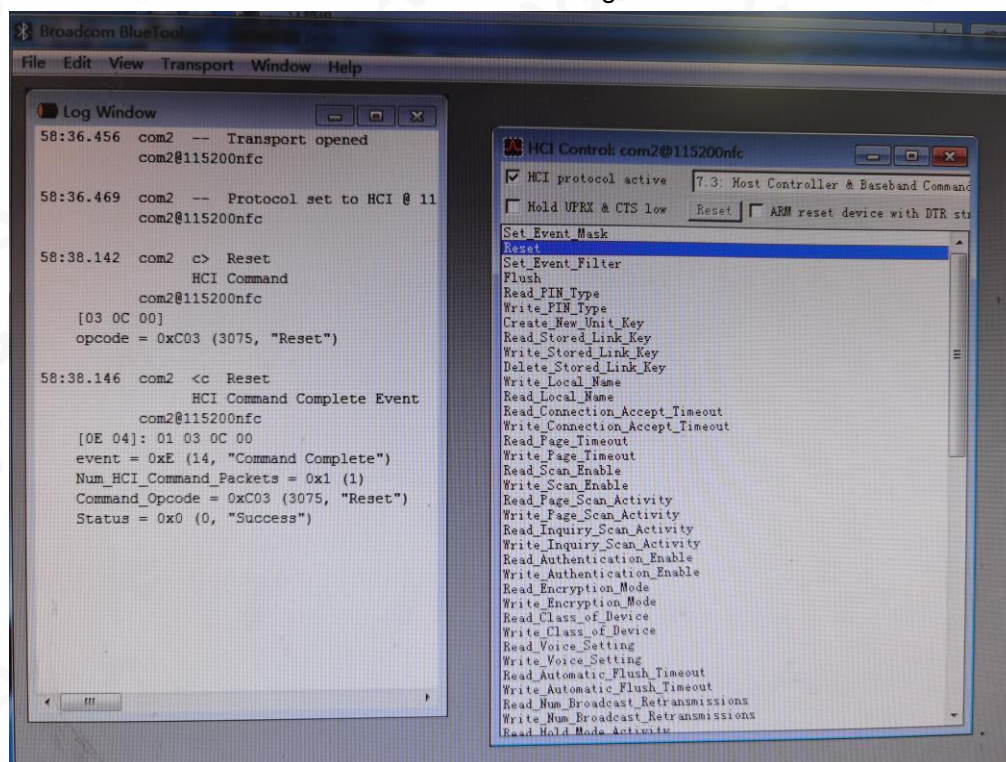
Broadcom BlueTool

File Edit View Transport Window Help

Log Window

58:36.456 com2 -- Transport opened
com2@115200nfc

58:36.469 com2 -- Protocol set to HCI @ 11
com2@115200nfc

58:38.142 com2 c> Reset
HCI Command
com2@115200nfc
[03 0C 00]
opcode = 0xC03 (3075, "Reset")

58:38.146 com2 <c Reset
HCI Command Complete Event
com2@115200nfc
[0E 04]: 01 03 0C 00
event = 0xE (14, "Command Complete")
Num_HCI_Command_Packets = 0x1 (1)
Command_Opcode = 0xC03 (3075, "Reset")
Status = 0x0 (0, "Success")

HCI Control: com2@115200nfc

HCI protocol active
7.3: Host Controller & Baseband Command
Hold UPRX & CTS low
Reset
ARM reset device with DTR st

Set_Event_Mask
Reset
Set_Event_Filter
Flush
Read_PIN_Type
Write_PIN_Type
Create_New_Unit_Key
Read_Stored_Link_Key
Write_Stored_Link_Key
Delete_Stored_Link_Key
Write_Local_Name
Read_Local_Name
Read_Connection_Accept_Timeout
Write_Connection_Accept_Timeout
Read_Page_Timeout
Write_Page_Timeout
Read_Scan_Enable
Write_Scan_Enable
Read_Page_Scan_Activity
Write_Page_Scan_Activity
Read_Inquiry_Scan_Activity
Write_Inquiry_Scan_Activity
Read_Authentication_Enable
Write_Authentication_Enable
Read_Encryption_Mode
Write_Encryption_Mode
Read_Class_of_Device
Write_Class_of_Device
Read_Voice_Setting
Write_Voice_Setting
Read_Automatic_Flush_Timeout
Write_Automatic_Flush_Timeout
Read_Num_Broadcast_Retransmissions
Write_Num_Broadcast_Retransmissions
Read_Hold_Mode_Activity